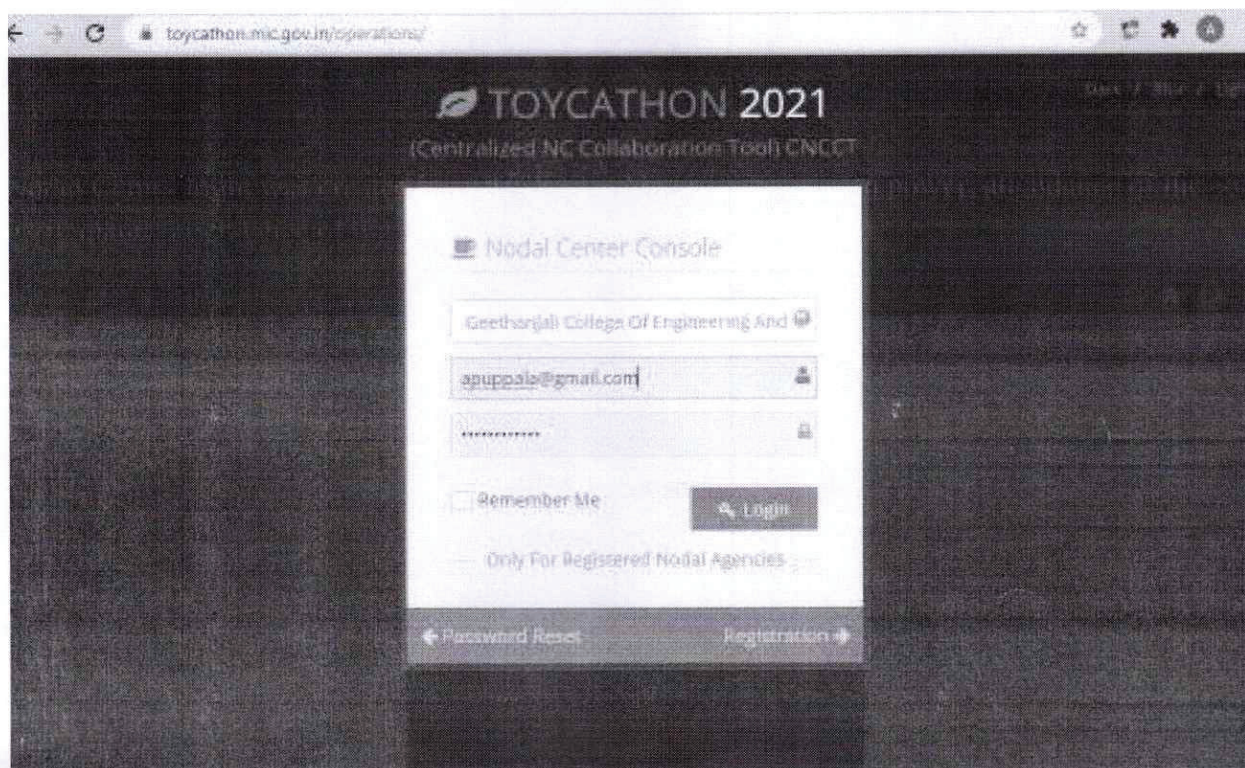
toycathon.mic.gov.in/operations/

TOYCATHON 2021

(Centralized NC Collaboration Tool) CNCCT

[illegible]

Nodal Center Console

Geethanjali College Of Engineering And

apuppala@gmail.com

.............

Remember Me

Login

Only For Registered Nodal Agencies

Password Reset

Registration